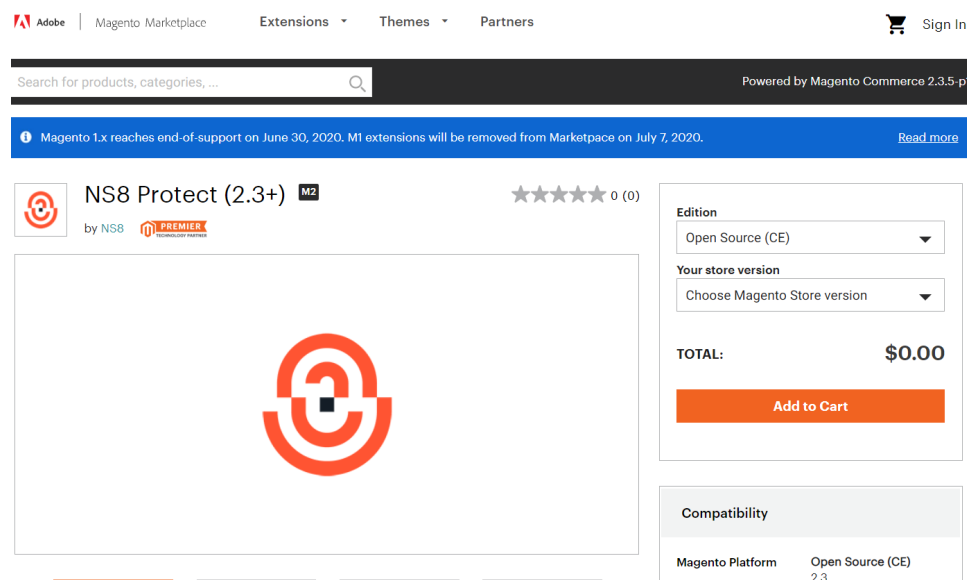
Adobe | Magento Marketplace

Extensions Themes Partners

Sign In

Search for products, categories, ...

Powered by Magento Commerce 2.3.5-p

Magento 1.x reaches end-of-support on June 30, 2020. M1 extensions will be removed from Marketpace on July 7, 2020.

Read more

NS8 Protect (2.3+) M2

by NS8 PREMIER TECHNOLOGY PARTNER

0 (0)

Edition

Open Source (CE)

Your store version

Choose Magento Store version

TOTAL: $0.00

Add to Cart

Compatibility

Magento Platform Open Source (CE) 2.3